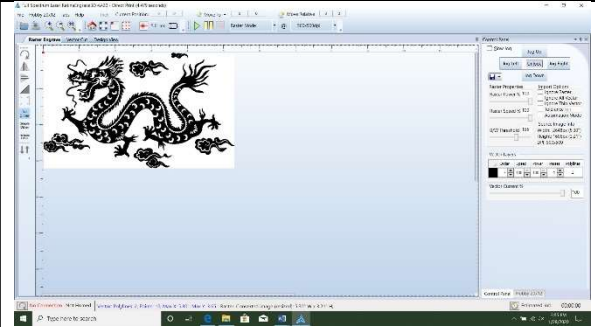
File Hobby 20x12 Edit Help
Raster Engrave Vector Cut Design View
Raster Mode
Control Panel
Home
Raster Properties
Raster Power %
Raster Speed %
DPI
Vector Passes
Control Panel Hobby 20x12
No Connection
Type here to search
00:00:00